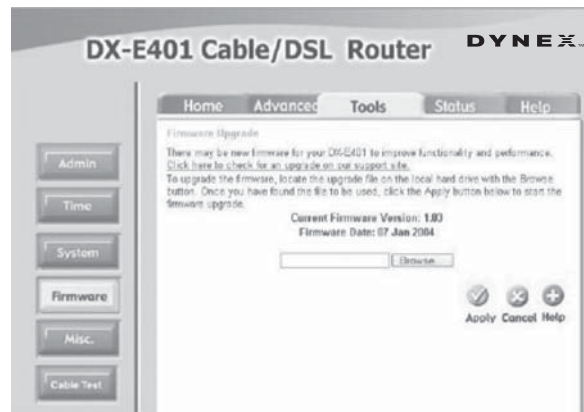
DX-E401 Cable/DSL Router

DYNEX

Home

Advanced

Tools

Status

Help

Admin

Time

System

Firmware

Misc.

Cable Test

Firmware Upgrade

There may be new firmware for your DX-E401 to improve functionality and performance. Click here to check for an upgrade on our support site.

To upgrade the firmware, locate the upgrade file on the local hard drive with the Browse button. Once you have found the file to be used, click the Apply button below to start the firmware upgrade.

Current Firmware Version: 1.03

Firmware Date: 07 Jan 2004

Browse

Apply Cancel Help